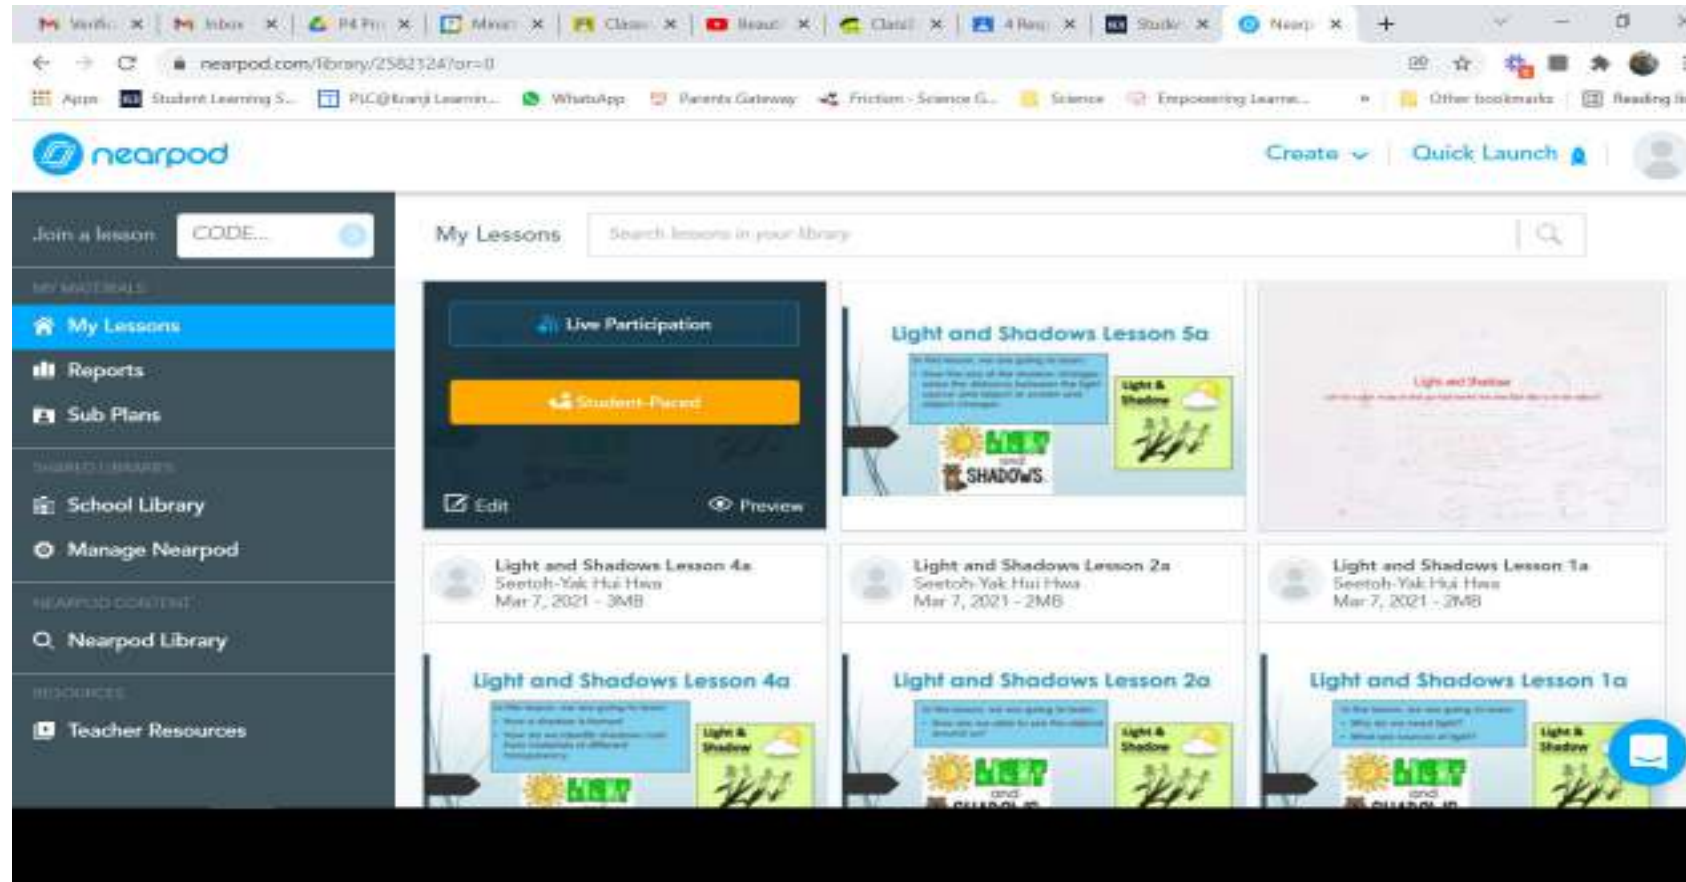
Verific × Inbox × P4 Pri × Minut × Classr × Beaut × Class × 4 Rea × Stude × Nearp ×

nearpod.com/library/2582124?or=0

Apps Student Learning S... PLC@Kranji Learnin... WhatsApp Parents Gateway Friction - Science G... Science Empowering Learne... Other bookmarks Reading list

nearpod

Create Quick Launch

Join a lesson CODE...

MY MATERIALS

My Lessons

Reports

Sub Plans

SHARED LIBRARIES

School Library

Manage Nearpod

NEARPOD CONTENT

Nearpod Library

RESOURCES

Teacher Resources

My Lessons Search lessons in your library

Live Participation

Student-Paced

Edit Preview

Light and Shadows Lesson 5a

Light & Shadow

LIGHT and SHADOWS

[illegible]

Light and Shadows Lesson 4a
Seetoh-Yak Hui Hwa
Mar 7, 2021 - 3MB

Light and Shadows Lesson 2a
Seetoh-Yak Hui Hwa
Mar 7, 2021 - 2MB

Light and Shadows Lesson 1a
Seetoh-Yak Hui Hwa
Mar 7, 2021 - 2MB

Light and Shadows Lesson 4a

Light & Shadow

Light and Shadows Lesson 2a

Light & Shadow

LIGHT and

Light and Shadows Lesson 1a

Light & Shadow

LIGHT and